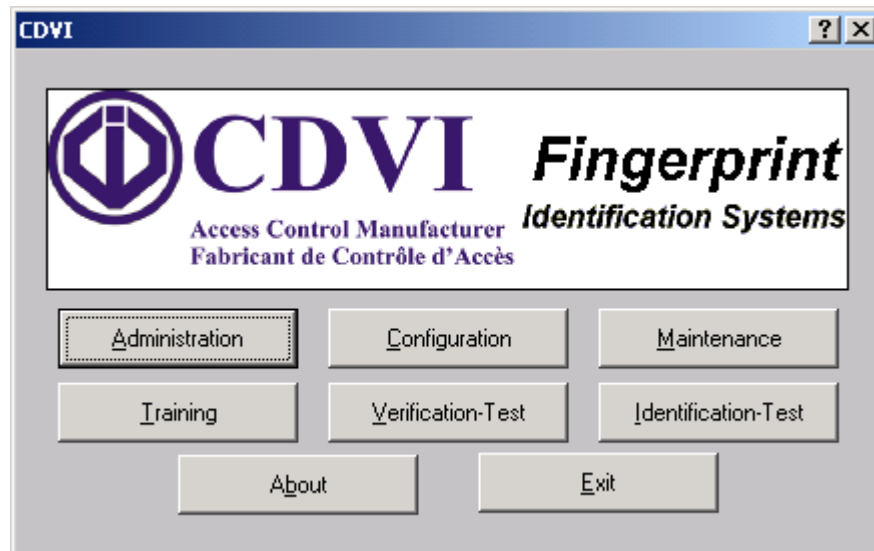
CDVI

?

CDVI

Access Control Manufacturer
Fabricant de Contrôle d'Accès

Fingerprint
Identification Systems

Administration

Configuration

Maintenance

Training

Verification-Test

Identification-Test

About

Exit